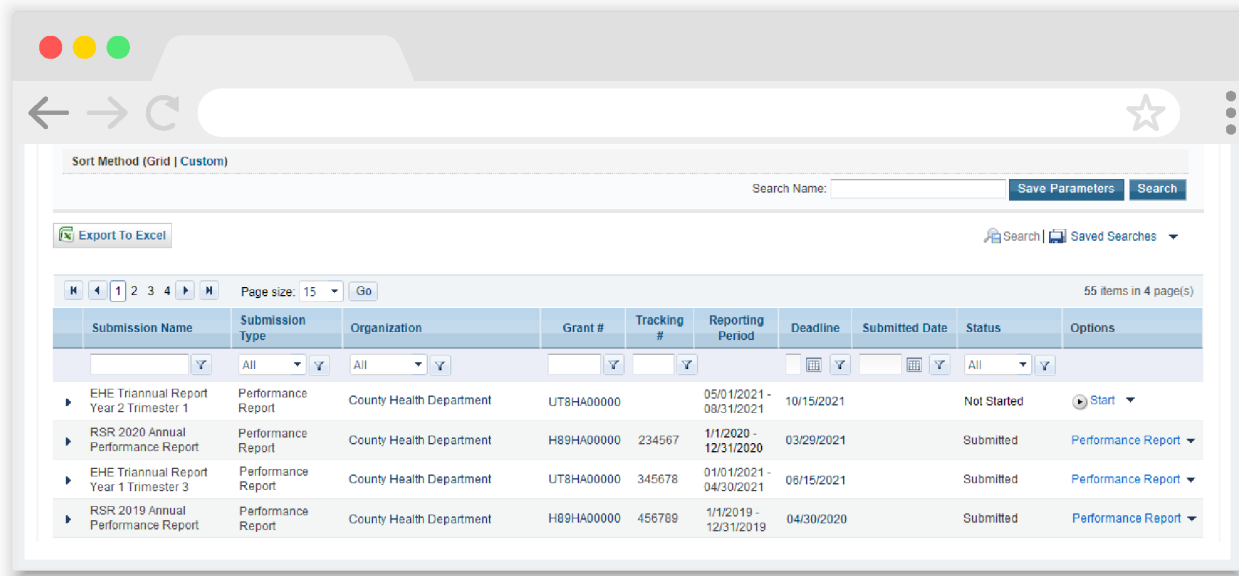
Sort Method (Grid | Custom)

Search Name: Save Parameters Search

Export To Excel

Search | Saved Searches

1 2 3 4 Page size: 15 Go

55 items in 4 page(s)

| | Submission Name | Submission Type | Organization | Grant # | Tracking # | Reporting Period | Deadline | Submitted Date | Status | Options |
|---|---|---|---|---|---|---|---|---|---|---|
| | | All | All | | | | | | All | |
| ▸ | EHE Triannual Report Year 2 Trimester 1 | Performance Report | County Health Department | UT8HA00000 | | 05/01/2021 - 08/31/2021 | 10/15/2021 | | Not Started | Start |
| ▸ | RSR 2020 Annual Performance Report | Performance Report | County Health Department | H89HA00000 | 234567 | 1/1/2020 - 12/31/2020 | 03/29/2021 | | Submitted | Performance Report |
| ▸ | EHE Triannual Report Year 1 Trimester 3 | Performance Report | County Health Department | UT8HA00000 | 345678 | 01/01/2021 - 04/30/2021 | 06/15/2021 | | Submitted | Performance Report |
| ▸ | RSR 2019 Annual Performance Report | Performance Report | County Health Department | H89HA00000 | 456789 | 1/1/2019 - 12/31/2019 | 04/30/2020 | | Submitted | Performance Report |